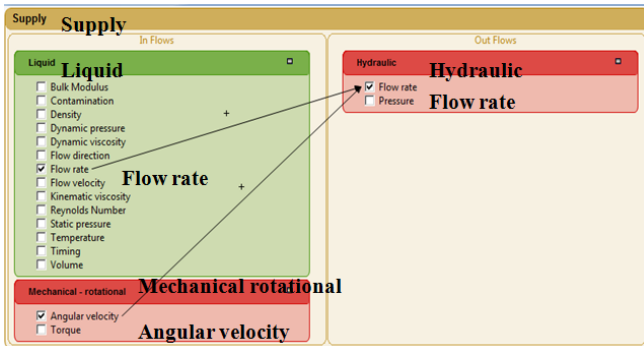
Supply Supply

In Flows

Liquid Liquid

Bulk Modulus
Contamination
Density
Dynamic pressure
Dynamic viscosity
Flow direction
Flow rate
Flow velocity
Kinematic viscosity
Reynolds Number
Static pressure
Temperature
Timing
Volume

Flow rate

Mechanical - rotational Mechanical rotational

Angular velocity
Torque

Angular velocity

Out Flows

Hydraulic Hydraulic

Flow rate
Pressure

Flow rate